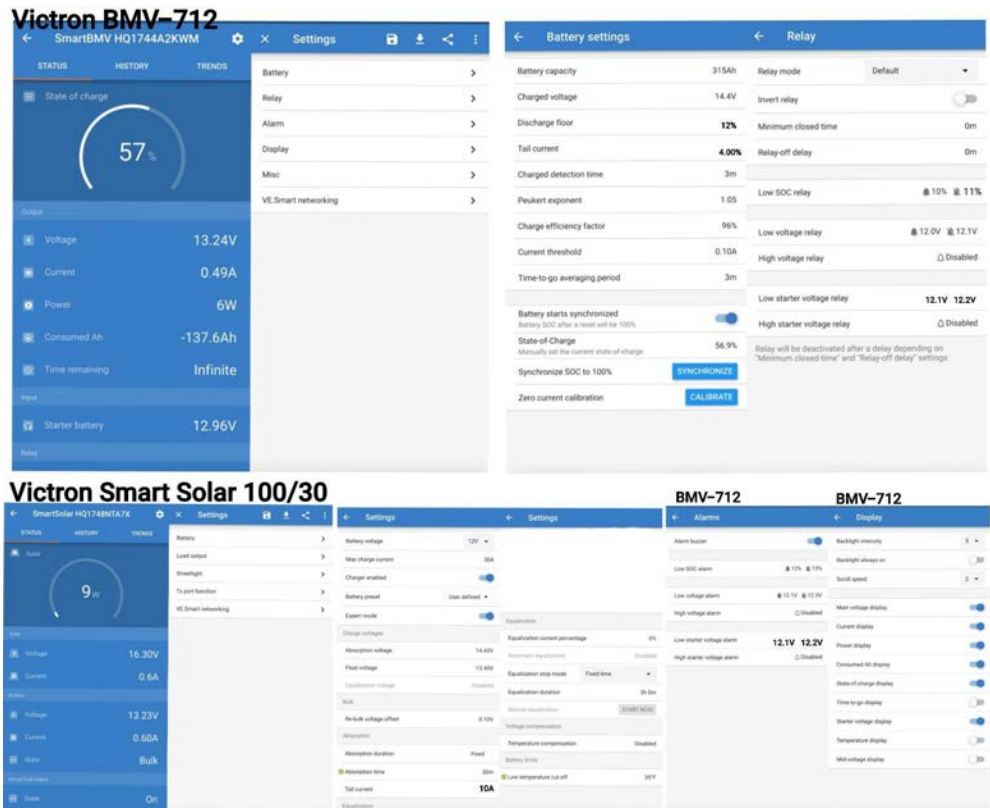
Victron BMV-712

SmartBMV HQ1744A2KWM

STATUS HISTORY TRENDS

State of charge

57%

Output

Voltage 13.24V

Current 0.49A

Power 6W

Consumed Ah -137.6Ah

Time remaining Infinite

Input

Starter battery 12.96V

Relay

Settings

Battery

Relay

Alarm

Display

Misc

VE.Smart networking

Battery settings

Battery capacity 315Ah

Charged voltage 14.4V

Discharge floor 12%

Tail current 4.00%

Charged detection time 3m

Peukert exponent 1.05

Charge efficiency factor 96%

Current threshold 0.10A

Time-to-go averaging period 3m

Battery starts synchronized
Battery SOC after a reset will be 100%

State-of-Charge 56.9%
Manually set the current state-of-charge

Synchronize SOC to 100% SYNCHRONIZE

Zero current calibration CALIBRATE

Relay

Relay mode Default

Invert relay

Minimum closed time 0m

Relay-off delay 0m

Low SOC relay 10% 11%

Low voltage relay 12.0V 12.1V

High voltage relay Disabled

Low starter voltage relay 12.1V 12.2V

High starter voltage relay Disabled

Relay will be deactivated after a delay depending on "Minimum closed time" and "Relay-off delay" settings

Victron Smart Solar 100/30

SmartSolar HQ1748NTA7X

STATUS HISTORY TRENDS

Solar

9W

Solar

Voltage 16.30V

Current 0.6A

Battery

Voltage 13.23V

Current 0.60A

State Bulk

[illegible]

State On

Settings

Battery

Load output

Streetlight

Tx port function

VE.Smart networking

Settings

Battery voltage 12V

Max charge current 30A

Charger enabled

Battery preset User defined

Expert mode

Charge voltages

Absorption voltage 14.40V

Float voltage 13.40V

Equalization voltage Disabled

Bulk

Re-bulk voltage offset 0.10V

Absorption

Absorption duration Fixed

Absorption time 30m

Tail current 10A

Equalization

Settings

Equalization

Equalization current percentage 0%

Automatic equalization Disabled

Equalization stop mode Fixed time

Equalization duration 1h 0m

Manual equalization START NOW

Voltage compensation

Temperature compensation Disabled

Battery limits

Low temperature cut-off 35°F

BMV-712

Alarms

Alarm buzzer

Low SOC alarm 10% 15%

Low voltage alarm 12.1V 12.2V

High voltage alarm Disabled

Low starter voltage alarm 12.1V 12.2V

High starter voltage alarm Disabled

BMV-712

Display

Backlight intensity 5

Backlight always on

Scroll speed 2

Main voltage display

Current display

Power display

Consumed Ah display

State-of-charge display

Time-to-go display

Starter voltage display

Temperature display

Mid-voltage display